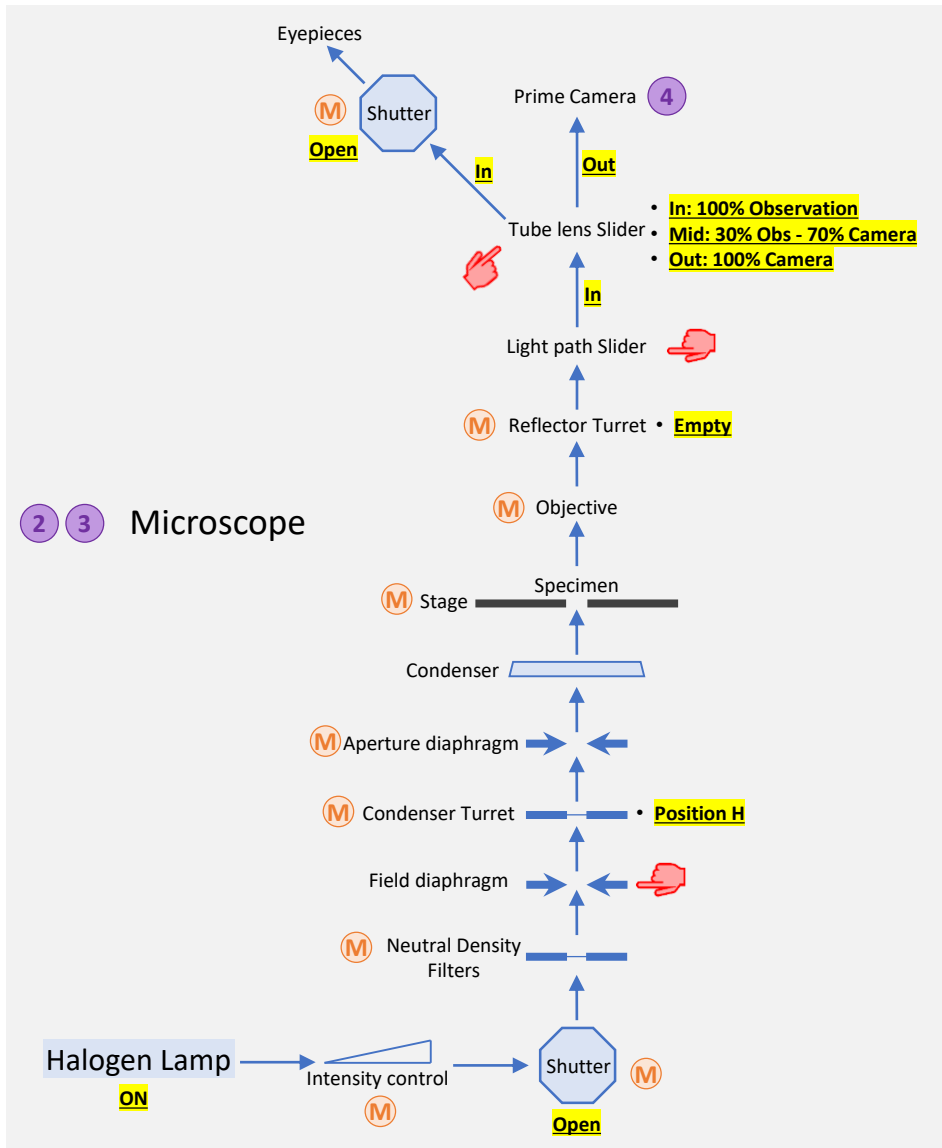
Eyepieces

M Shutter

Open

In

Prime Camera 4

Out

Tube lens Slider

- In: 100% Observation
- Mid: 30% Obs - 70% Camera
- Out: 100% Camera

In

Light path Slider

M Reflector Turret • Empty

2 3 Microscope

M Objective

Specimen

M Stage

Condenser

M Aperture diaphragm

M Condenser Turret • Position H

Field diaphragm

M Neutral Density Filters

Halogen Lamp

ON

Intensity control

M

Shutter M

Open